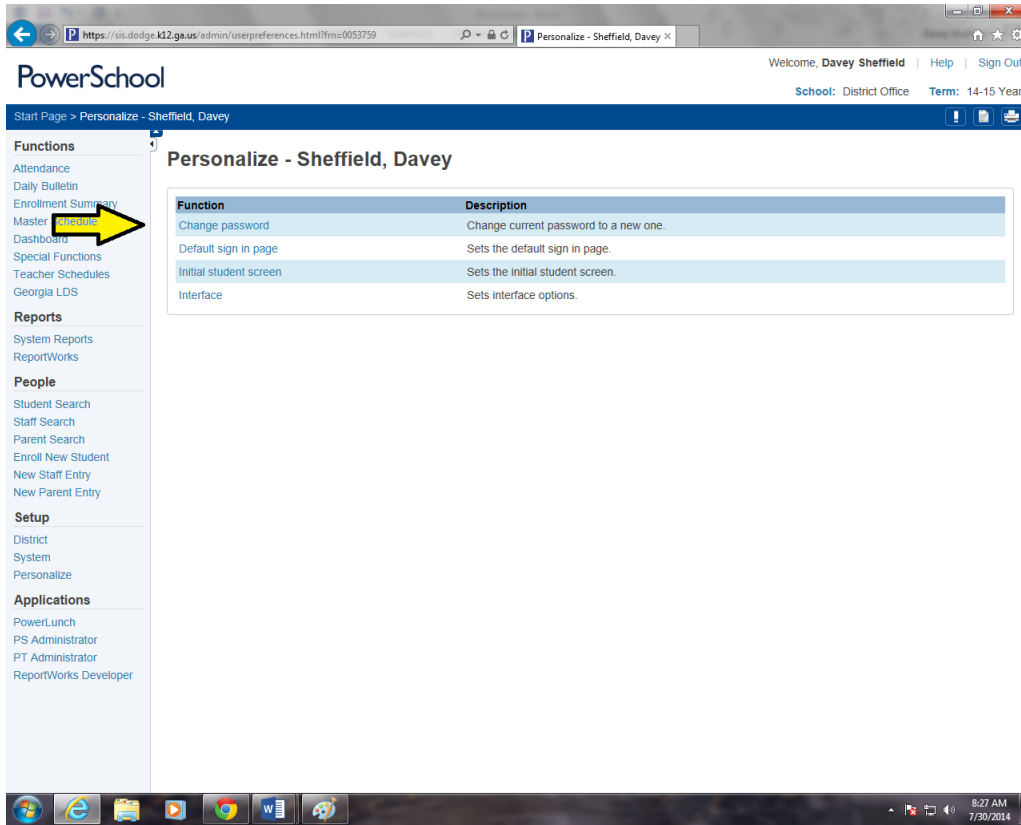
https://sis.dodge.k12.ga.us/admin/userpreferences.html?frn=0053759
Personalize - Sheffield, Davey ×

PowerSchool

Welcome, Davey Sheffield | Help | Sign Out
School: District Office Term: 14-15 Year

Start Page > Personalize - Sheffield, Davey

Functions
Attendance
Daily Bulletin
Enrollment Summary
Master Schedule
Dashboard
Special Functions
Teacher Schedules
Georgia LDS

Reports
System Reports
ReportWorks

People
Student Search
Staff Search
Parent Search
Enroll New Student
New Staff Entry
New Parent Entry

Setup
District
System
Personalize

Applications
PowerLunch
PS Administrator
PT Administrator
ReportWorks Developer

Personalize - Sheffield, Davey

| Function | Description |
|---|---|
| Change password | Change current password to a new one. |
| Default sign in page | Sets the default sign in page. |
| Initial student screen | Sets the initial student screen. |
| Interface | Sets interface options. |

8:27 AM
7/30/2014